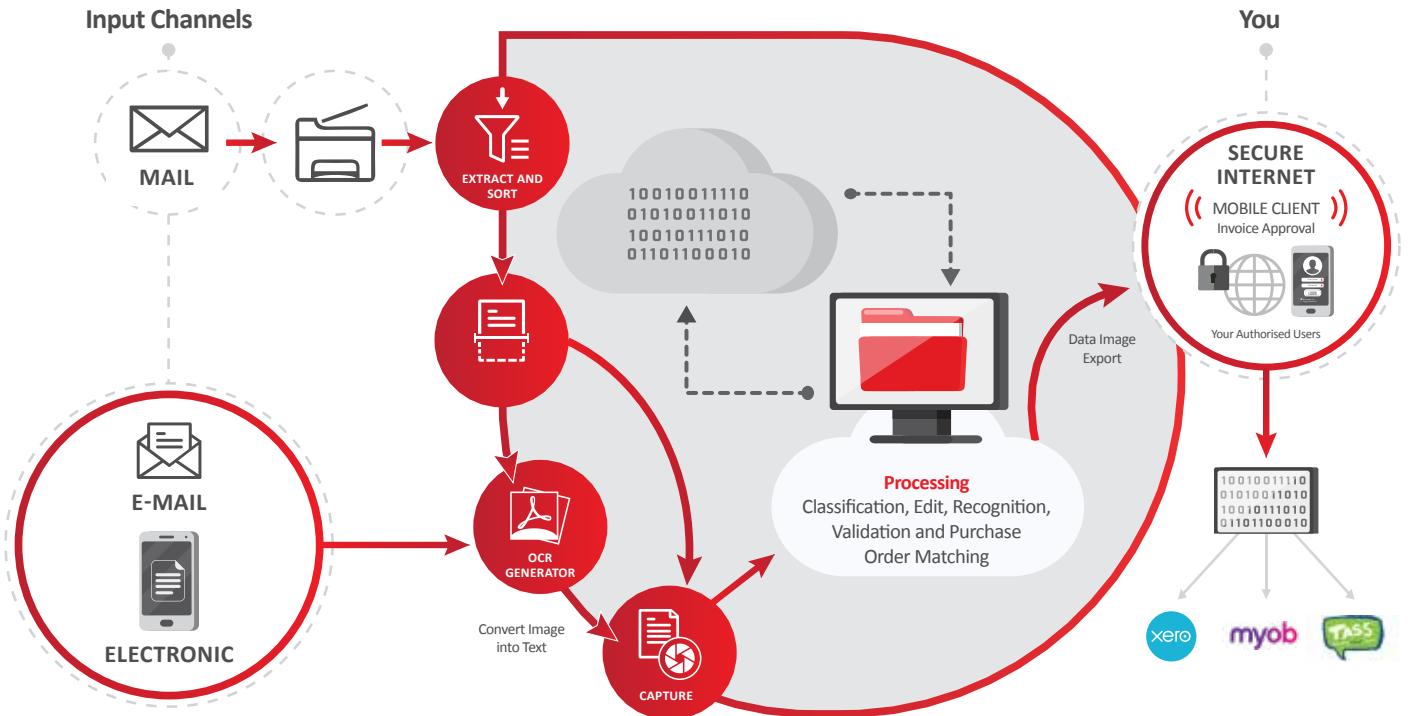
Input Channels

MAIL

EXTRACT AND SORT

10010011110
01010011010
10010111010
01101100010

E-MAIL

ELECTRONIC

OCR GENERATOR

Convert Image into Text

CAPTURE

Processing
Classification, Edit, Recognition, Validation and Purchase Order Matching

Data Image Export

You

SECURE INTERNET

MOBILE CLIENT
Invoice Approval

Your Authorised Users

10010011110
01010011010
10010111010
01101100010

xero

myob

TASS